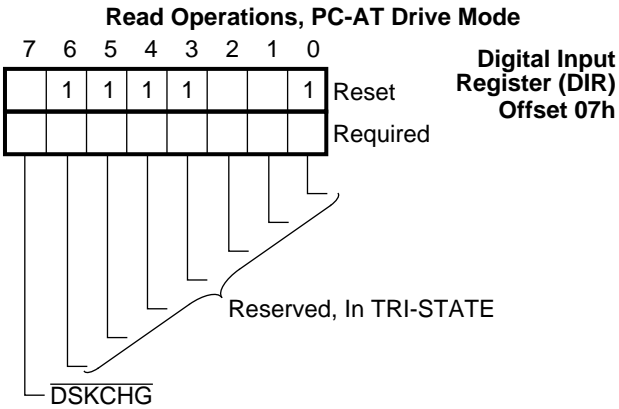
Read Operations, PC-AT Drive Mode

| 7 | 6 | 5 | 4 | 3 | 2 | 1 | 0 | |
|---|---|---|---|---|---|---|---|---|
| | 1 | 1 | 1 | 1 | | | 1 | Reset |
| | | | | | | | | Required |

Digital Input Register (DIR) Offset 07h

Reserved, In TRI-STATE

$\overline{\text{DSKCHG}}$